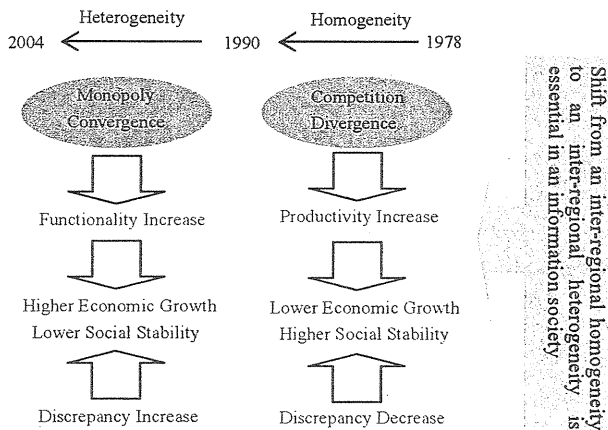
Heterogeneity

Homogeneity

2004

1990

1978

Monopoly Convergence

Competition Divergence

Functionality Increase

Productivity Increase

Higher Economic Growth
Lower Social Stability

Lower Economic Growth
Higher Social Stability

Discrepancy Increase

Discrepancy Decrease

Shift from an inter-regional homogeneity to an inter-regional heterogeneity is essential in an information society.